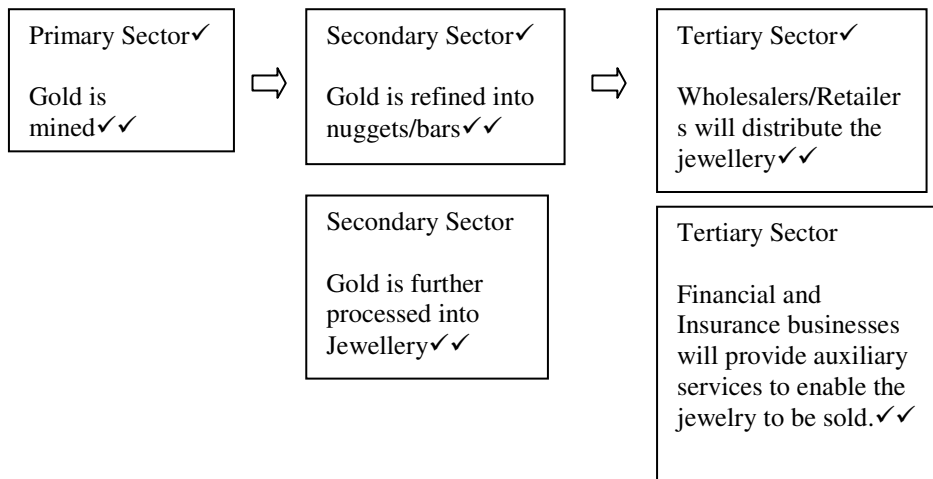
Primary Sector✓

Gold is mined✓✓

Secondary Sector✓

Gold is refined into nuggets/bars✓✓

Tertiary Sector✓

Wholesalers/Retailers will distribute the jewellery✓✓

Secondary Sector

Gold is further processed into Jewellery✓✓

Tertiary Sector

Financial and Insurance businesses will provide auxiliary services to enable the jewelry to be sold.✓✓